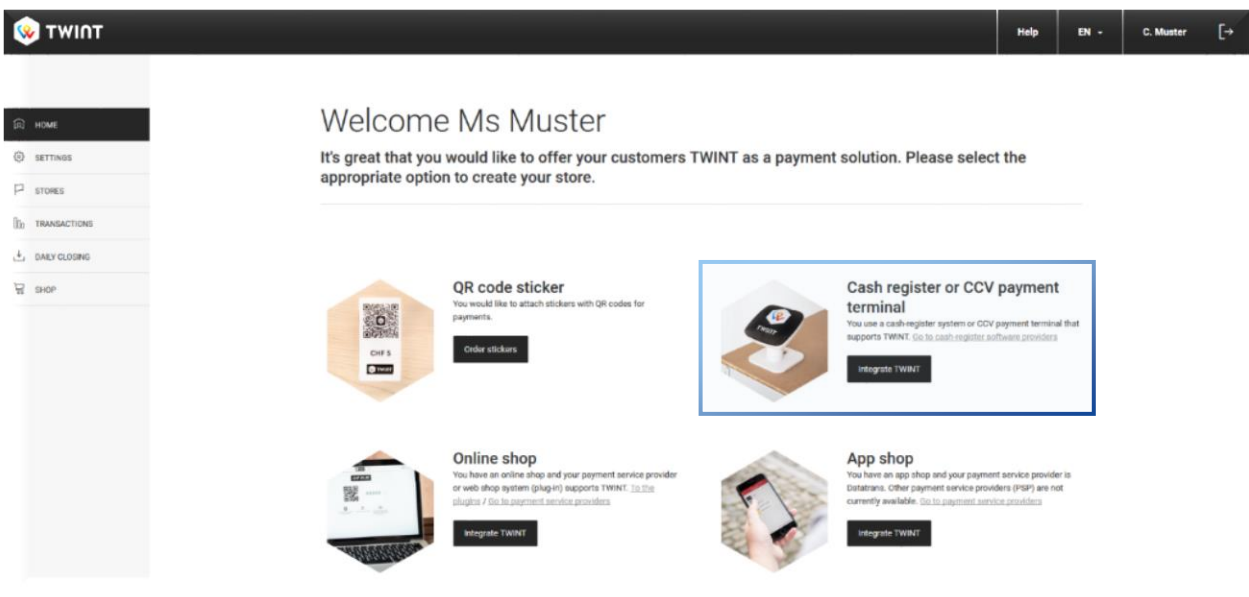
TWINT

Help

EN

C. Muster

HOME

SETTINGS

STORES

TRANSACTIONS

DAILY CLOSING

SHOP

Welcome Ms Muster

It's great that you would like to offer your customers TWINT as a payment solution. Please select the appropriate option to create your store.

CHF 5

TWINT

QR code sticker

You would like to attach stickers with QR codes for payments.

Order stickers

TWINT

Cash register or CCV payment terminal

You use a cash-register system or CCV payment terminal that supports TWINT. Go to cash-register software providers

Integrate TWINT

Online shop

You have an online shop and your payment service provider or web shop system (plug-in) supports TWINT. To the plugins / Go to payment service providers

Integrate TWINT

App shop

You have an app shop and your payment service provider is Datatrans. Other payment service providers (PSP) are not currently available. Go to payment service providers

Integrate TWINT